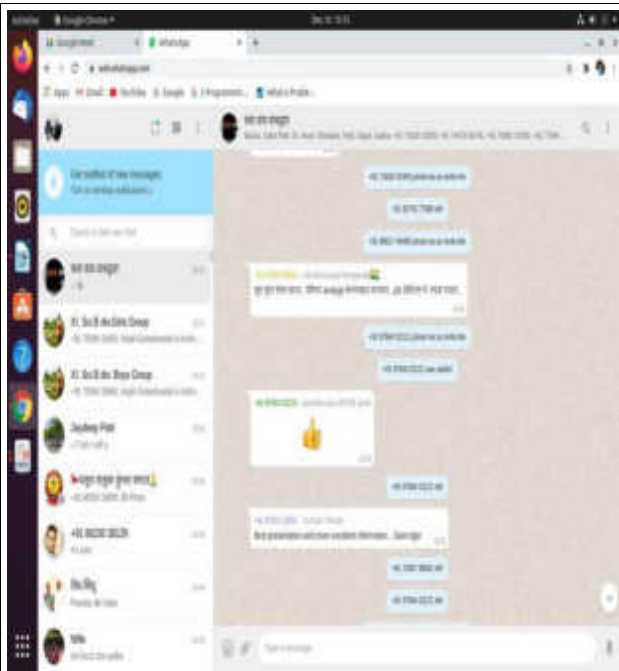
Activities Google Chrome

Google Meet WhatsApp

web.whatsapp.com

Apps Gmail YouTube Google

Get notified of new messages
Turn on desktop notifications

Search or start new chat

XI. Sci B div Chem Group

XI. Sci B div Bhao Group

Jaydeep Patil

+91 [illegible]

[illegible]

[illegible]

Type a message